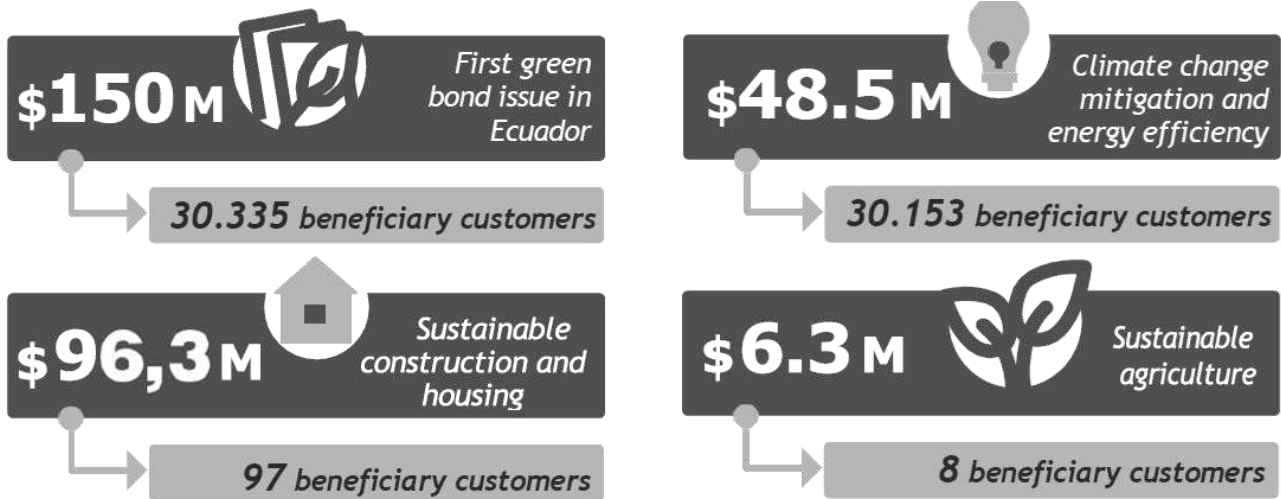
$150 M

First green bond issue in Ecuador

30.335 beneficiary customers

$48.5 M

Climate change mitigation and energy efficiency

30.153 beneficiary customers

$96,3 M

Sustainable construction and housing

97 beneficiary customers

$6.3 M

Sustainable agriculture

8 beneficiary customers